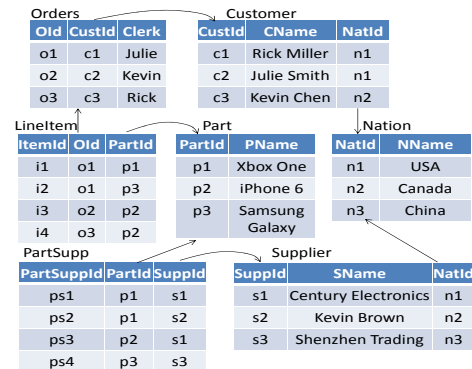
Orders

| OId | CustId | Clerk |
|---|---|---|
| o1 | c1 | Julie |
| o2 | c2 | Kevin |
| o3 | c3 | Rick |

Customer

| CustId | CName | NatId |
|---|---|---|
| c1 | Rick Miller | n1 |
| c2 | Julie Smith | n1 |
| c3 | Kevin Chen | n2 |

LineItem

| ItemId | OId | PartId |
|---|---|---|
| i1 | o1 | p1 |
| i2 | o1 | p3 |
| i3 | o2 | p2 |
| i4 | o3 | p2 |

Part

| PartId | PName |
|---|---|
| p1 | Xbox One |
| p2 | iPhone 6 |
| p3 | Samsung Galaxy |

Nation

| NatId | NName |
|---|---|
| n1 | USA |
| n2 | Canada |
| n3 | China |

PartSupp

| PartSuppId | PartId | SuppId |
|---|---|---|
| ps1 | p1 | s1 |
| ps2 | p1 | s2 |
| ps3 | p2 | s1 |
| ps4 | p3 | s3 |

Supplier

| SuppId | SName | NatId |
|---|---|---|
| s1 | Century Electronics | n1 |
| s2 | Kevin Brown | n2 |
| s3 | Shenzhen Trading | n3 |